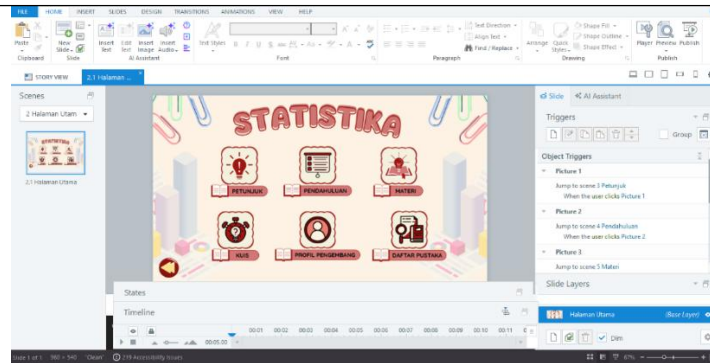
FILE HOME INSERT SLIDES DESIGN TRANSITIONS ANIMATIONS VIEW HELP

Paste Clipboard New Slide Slide Insert Text Edit Text Insert Image Insert Audio AI Assistant Text Styles Font Text Direction Align Text Find / Replace Paragraph Arrange Quick Styles Shape Fill Shape Outline Shape Effect Drawing Player Preview Publish Publish

STORY VIEW 2.1 Halaman ...

Scenes
2 Halaman Utam
2.1 Halaman Utama

STATISTIKA

PETUNJUK
PENDAHULUAN
MATERI
KUIS
PROFIL PENGEMBANG
DAFTAR PUSTAKA

Slide AI Assistant
Triggers
Group
Object Triggers
Picture 1
Jump to scene 3 Petunjuk
When the user clicks Picture 1
Picture 2
Jump to scene 4 Pendahuluan
When the user clicks Picture 2
Picture 3
Jump to scene 5 Materi

States
Timeline
00:01 00:02 00:03 00:04 00:05 00:06 00:07 00:08 00:09 00:10 00:11

Slide Layers
Halaman Utama (Base Layer)
Dim

Slide 1 of 1 960 × 540 'Clean' 2.19 Accessibility Issues 67%